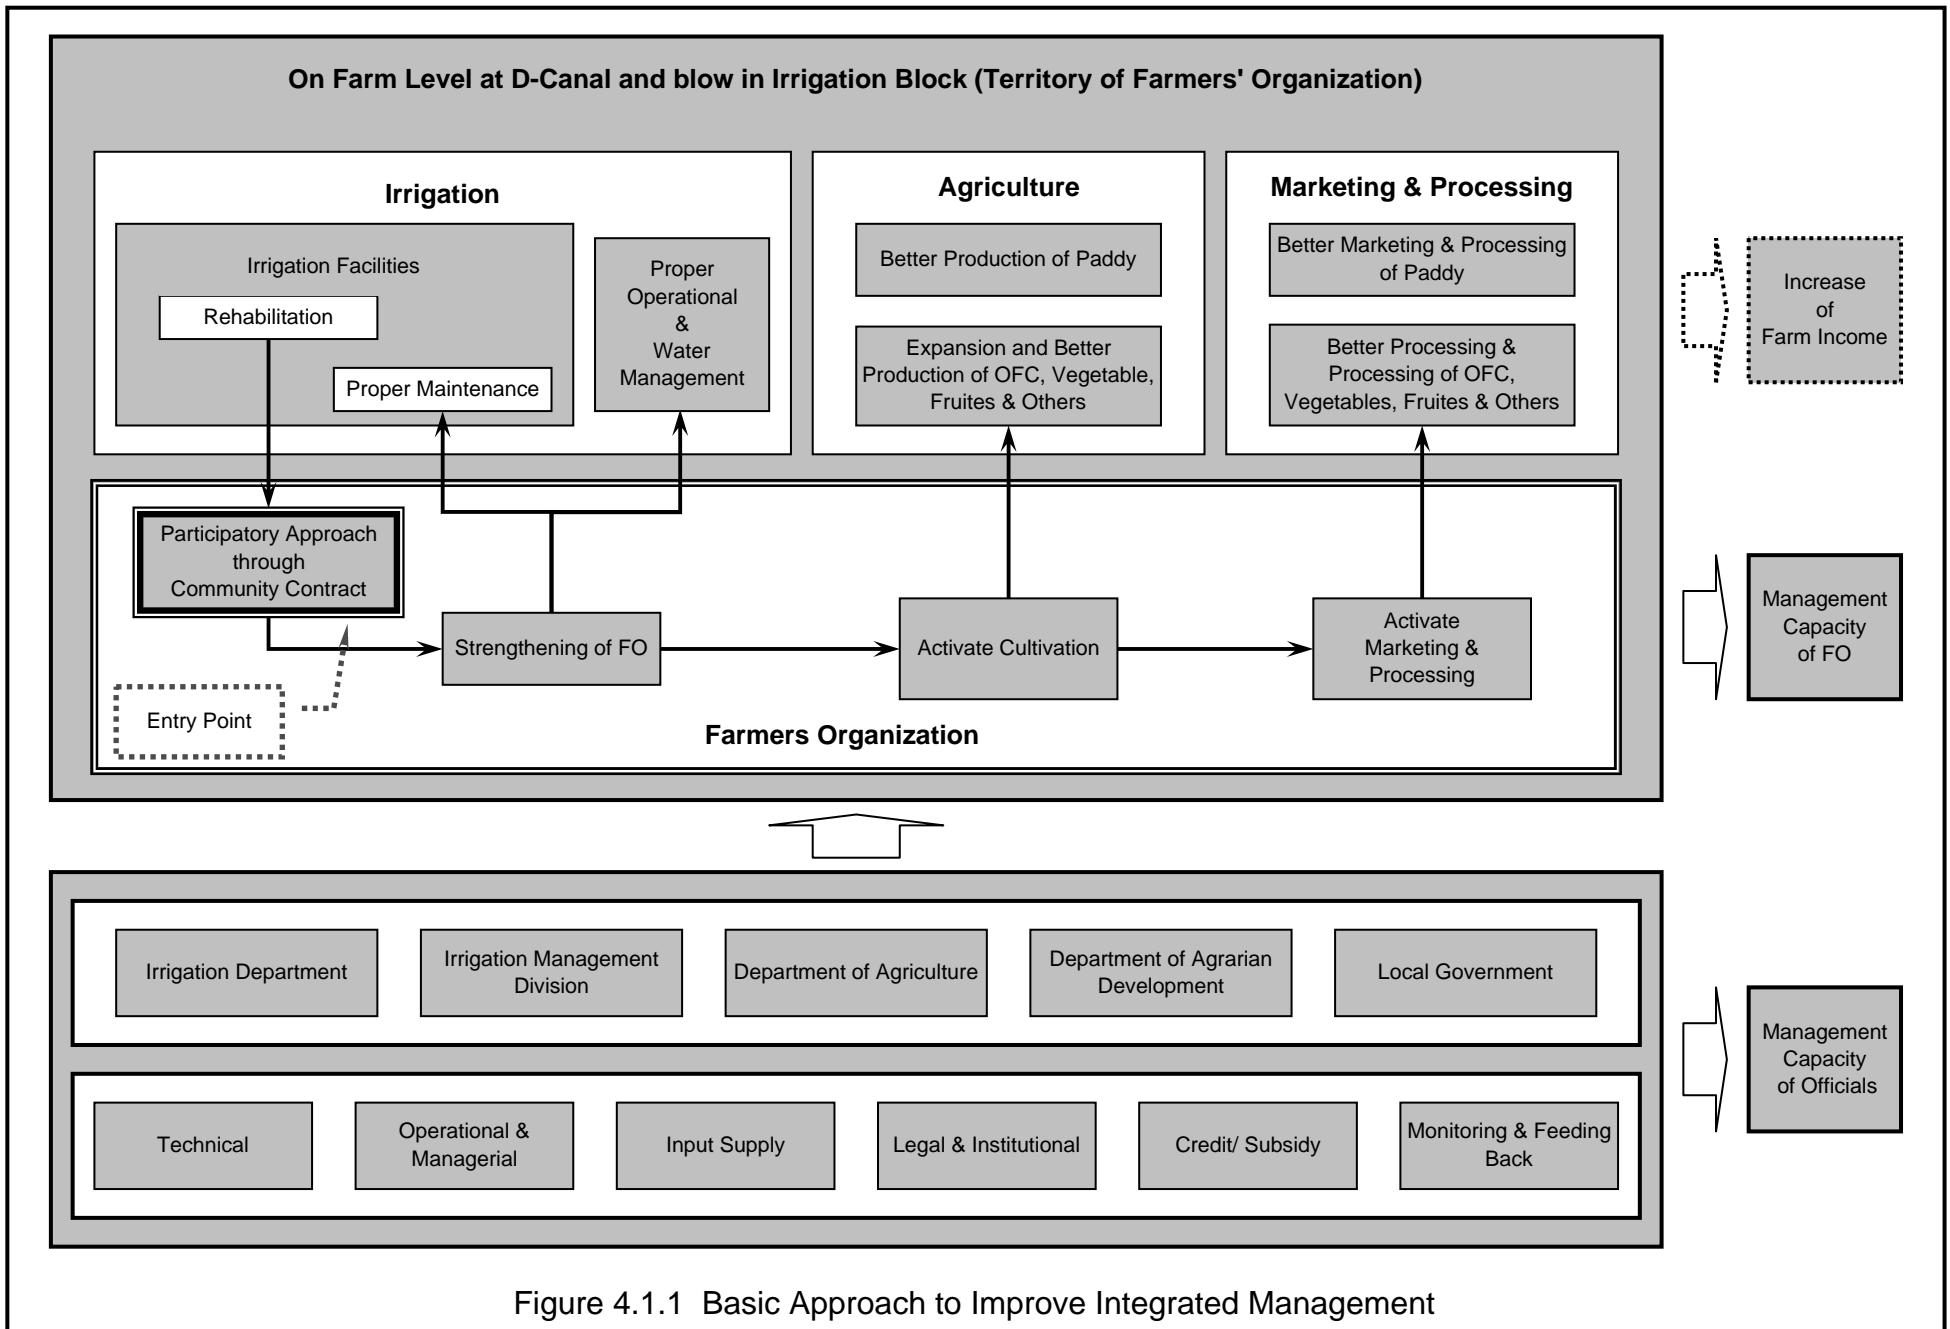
On Farm Level at D-Canal and blow in Irrigation Block (Territory of Farmers' Organization)

Irrigation

Irrigation Facilities

Rehabilitation

Proper Maintenance

Proper Operational & Water Management

Agriculture

Better Production of Paddy

Expansion and Better Production of OFC, Vegetable, Fruites & Others

Marketing & Processing

Better Marketing & Processing of Paddy

Better Processing & Processing of OFC, Vegetables, Fruites & Others

Increase of Farm Income

Participatory Approach through Community Contract

Entry Point

Strengthening of FO

Activate Cultivation

Activate Marketing & Processing

Farmers Organization

Management Capacity of FO

Irrigation Department

Irrigation Management Division

Department of Agriculture

Department of Agrarian Development

Local Government

Technical

Operational & Managerial

Input Supply

Legal & Institutional

Credit/ Subsidy

Monitoring & Feeding Back

Management Capacity of Officials

Figure 4.1.1 Basic Approach to Improve Integrated Management